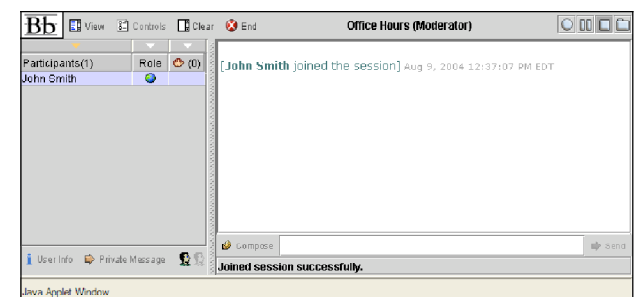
Bb View Controls Clear End Office Hours (Moderator)

Participants(1) Role (0)
John Smith

[John Smith joined the session] Aug 9, 2004 12:37:07 PM EDT

User Info Private Message

Compose Send

Joined session successfully.

Java Applet Window